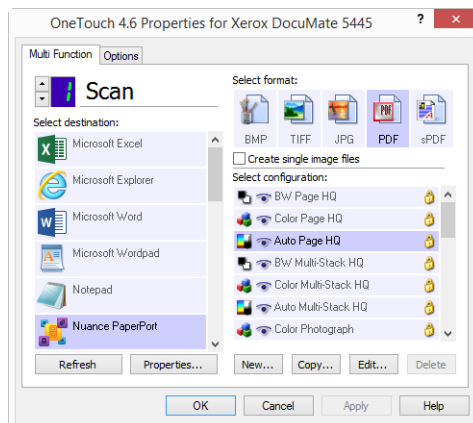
OneTouch 4.6 Properties for Xerox DocuMate 5445

Multi Function | Options

1 Scan

Select destination:

Microsoft Excel
Microsoft Explorer
Microsoft Word
Microsoft Wordpad
Notepad
Nuance PaperPort

Refresh | Properties...

Select format:

BMP | TIFF | JPG | PDF | sPDF

Create single image files

Select configuration:

BW Page HQ
Color Page HQ
Auto Page HQ
BW Multi-Stack HQ
Color Multi-Stack HQ
Auto Multi-Stack HQ
Color Photograph

New... | Copy... | Edit... | Delete

OK | Cancel | Apply | Help